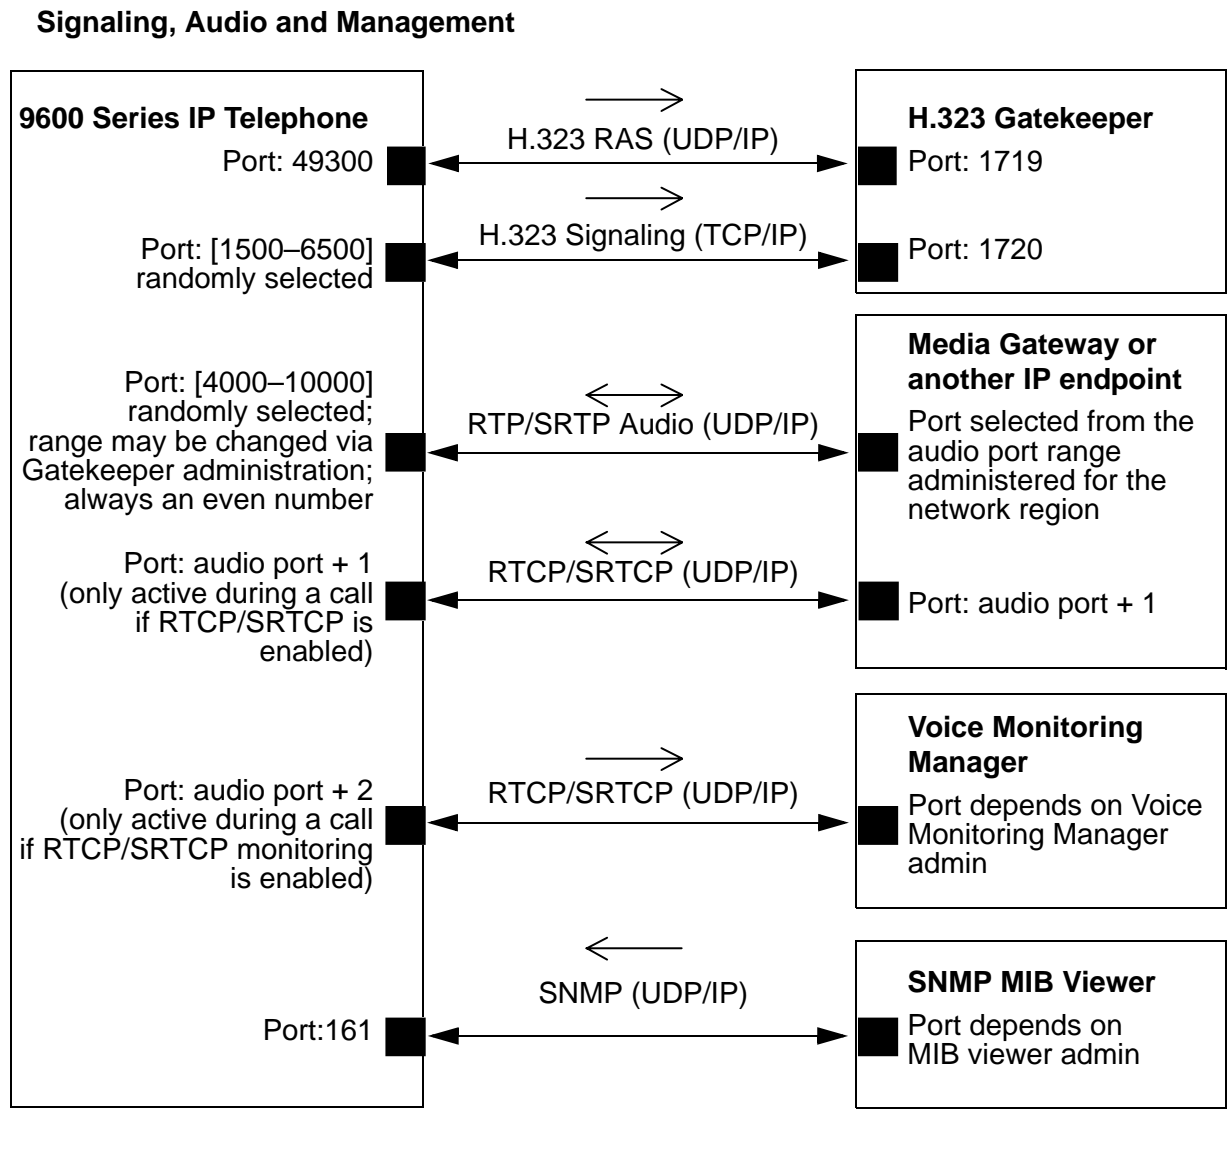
**Signaling, Audio and Management**

**9600 Series IP Telephone**

Port: 49300

Port: [1500–6500] randomly selected

Port: [4000–10000] randomly selected; range may be changed via Gatekeeper administration; always an even number

Port: audio port + 1 (only active during a call if RTCP/SRTCP is enabled)

Port: audio port + 2 (only active during a call if RTCP/SRTCP monitoring is enabled)

Port:161

H.323 RAS (UDP/IP)

H.323 Signaling (TCP/IP)

RTP/SRTP Audio (UDP/IP)

RTCP/SRTCP (UDP/IP)

RTCP/SRTCP (UDP/IP)

SNMP (UDP/IP)

**H.323 Gatekeeper**

Port: 1719

Port: 1720

**Media Gateway or another IP endpoint**

Port selected from the audio port range administered for the network region

Port: audio port + 1

**Voice Monitoring Manager**

Port depends on Voice Monitoring Manager admin

**SNMP MIB Viewer**

Port depends on MIB viewer admin